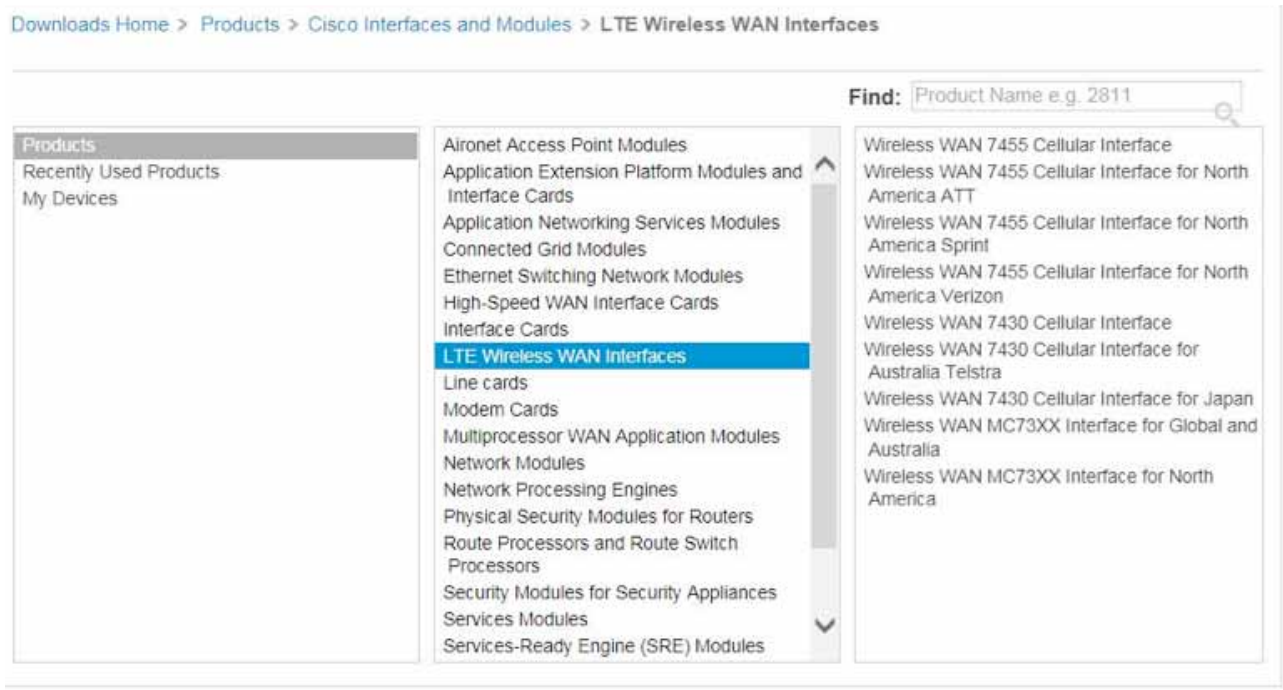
Downloads Home > Products > Cisco Interfaces and Modules > LTE Wireless WAN Interfaces

Find: Product Name e.g. 2811

Products
Recently Used Products
My Devices

Aironet Access Point Modules
Application Extension Platform Modules and Interface Cards
Application Networking Services Modules
Connected Grid Modules
Ethernet Switching Network Modules
High-Speed WAN Interface Cards
Interface Cards
LTE Wireless WAN Interfaces
Line cards
Modem Cards
Multiprocessor WAN Application Modules
Network Modules
Network Processing Engines
Physical Security Modules for Routers
Route Processors and Route Switch Processors
Security Modules for Security Appliances
Services Modules
Services-Ready Engine (SRE) Modules

Wireless WAN 7455 Cellular Interface
Wireless WAN 7455 Cellular Interface for North America ATT
Wireless WAN 7455 Cellular Interface for North America Sprint
Wireless WAN 7455 Cellular Interface for North America Verizon
Wireless WAN 7430 Cellular Interface
Wireless WAN 7430 Cellular Interface for Australia Telstra
Wireless WAN 7430 Cellular Interface for Japan
Wireless WAN MC73XX Interface for Global and Australia
Wireless WAN MC73XX Interface for North America